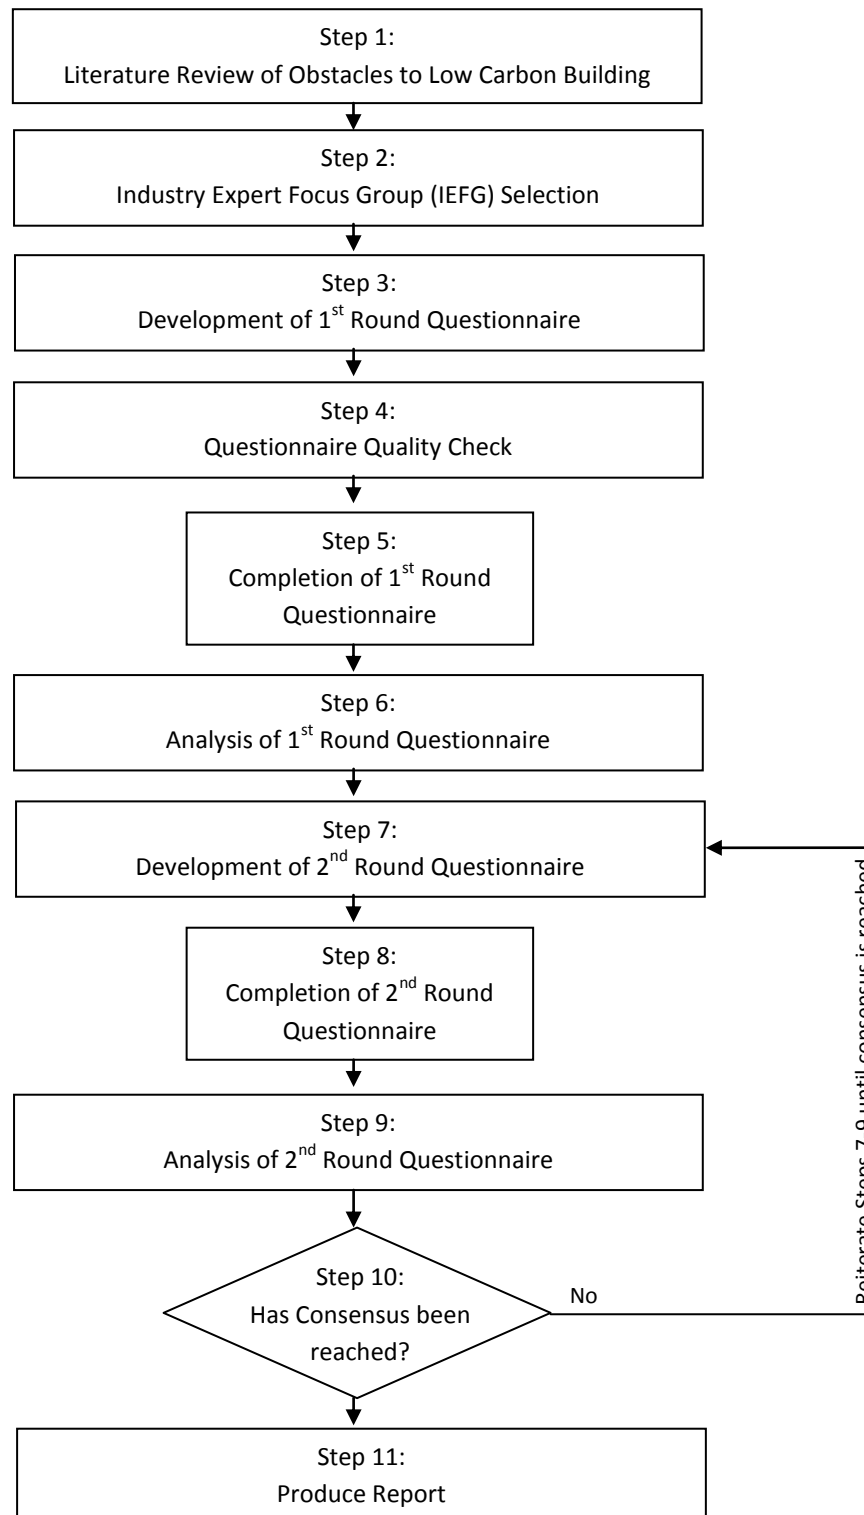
Step 1:
Literature Review of Obstacles to Low Carbon Building

Step 2:
Industry Expert Focus Group (IEFG) Selection

Step 3:
Development of 1$^{st}$ Round Questionnaire

Step 4:
Questionnaire Quality Check

Step 5:
Completion of 1$^{st}$ Round Questionnaire

Step 6:
Analysis of 1$^{st}$ Round Questionnaire

Step 7:
Development of 2$^{nd}$ Round Questionnaire

Step 8:
Completion of 2$^{nd}$ Round Questionnaire

Step 9:
Analysis of 2$^{nd}$ Round Questionnaire

Step 10:
Has Consensus been reached?

No

Reiterate Steps 7-9 until consensus is reached

Step 11:
Produce Report